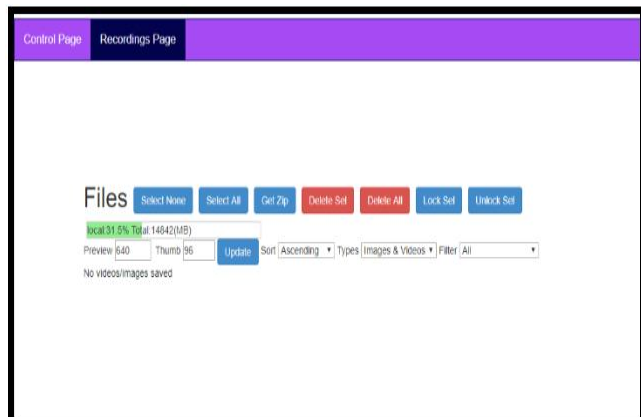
Control Page Recordings Page

Files Select None Select All Get Zip Delete Sel Delete All Lock Sel Unlock Sel

local:31.5% Total:14642(MB)

Preview 640 Thumb 96 Update Sort Ascending Types Images & Videos Filter All

No videos/images saved